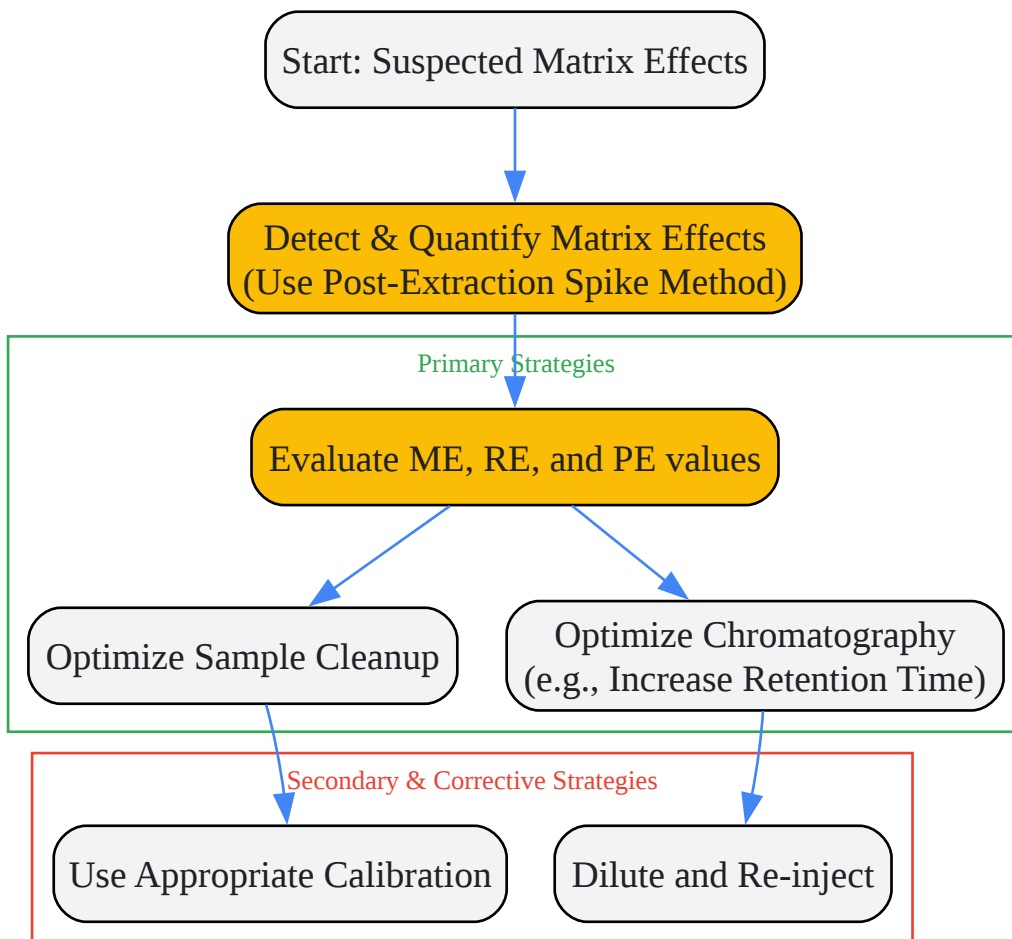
Start: Suspected Matrix Effects

Detect & Quantify Matrix Effects
(Use Post-Extraction Spike Method)

Primary Strategies

Evaluate ME, RE, and PE values

Optimize Sample Cleanup

Optimize Chromatography
(e.g., Increase Retention Time)

Secondary & Corrective Strategies

Use Appropriate Calibration

Dilute and Re-inject